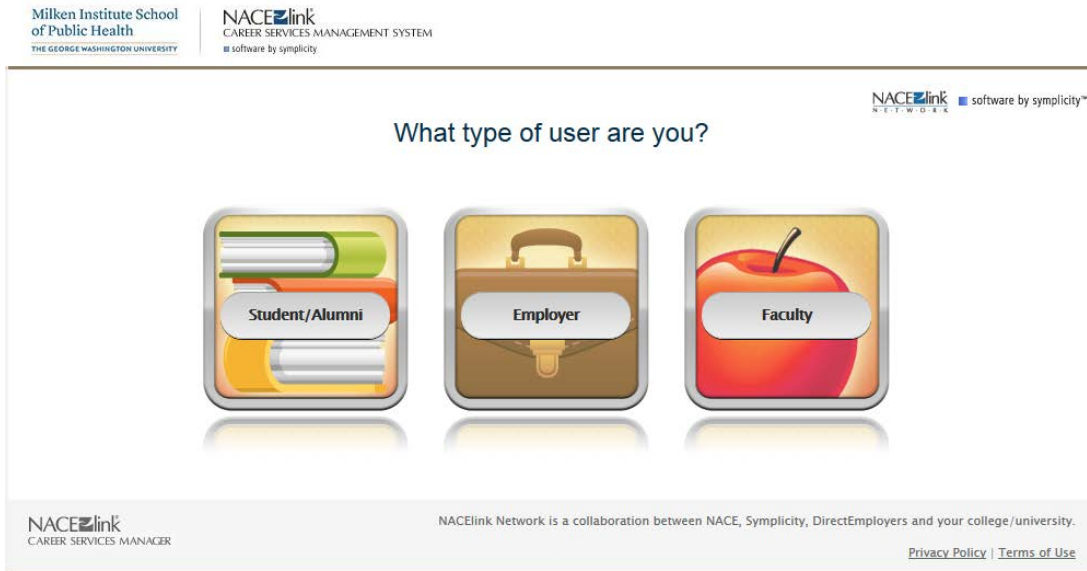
Milken Institute School of Public Health
THE GEORGE WASHINGTON UNIVERSITY

NACElink
CAREER SERVICES MANAGEMENT SYSTEM
software by symplicity

NACElink N·E·T·W·O·R·K software by symplicity™

What type of user are you?

Student/Alumni

Employer

Faculty

NACElink
CAREER SERVICES MANAGER

NACElink Network is a collaboration between NACE, Symplicity, DirectEmployers and your college/university.

Privacy Policy | Terms of Use